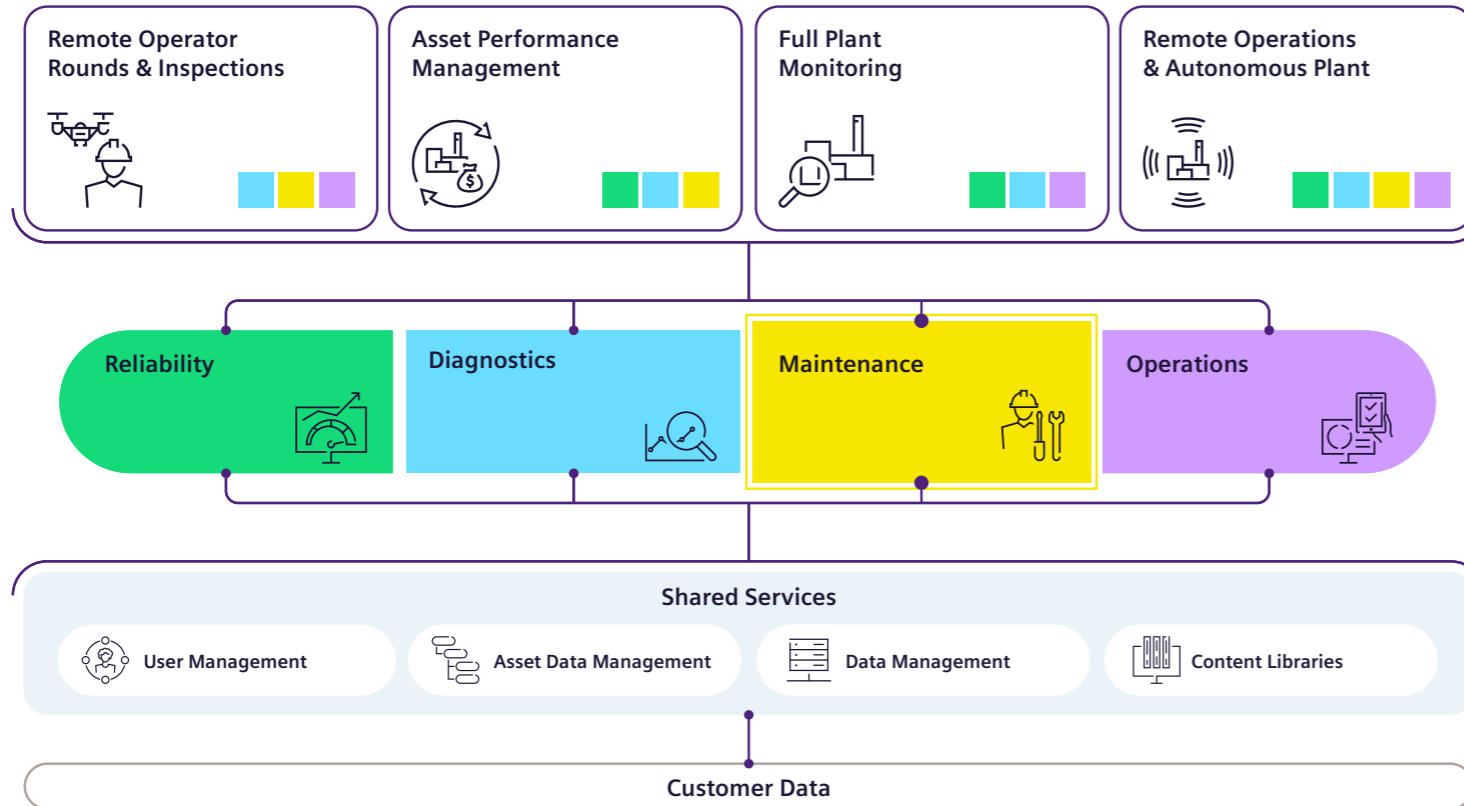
Remote Operator Rounds & Inspections

Asset Performance Management

Full Plant Monitoring

Remote Operations & Autonomous Plant

Reliability

Diagnostics

Maintenance

Operations

Shared Services

User Management

Asset Data Management

Data Management

Content Libraries

Customer Data